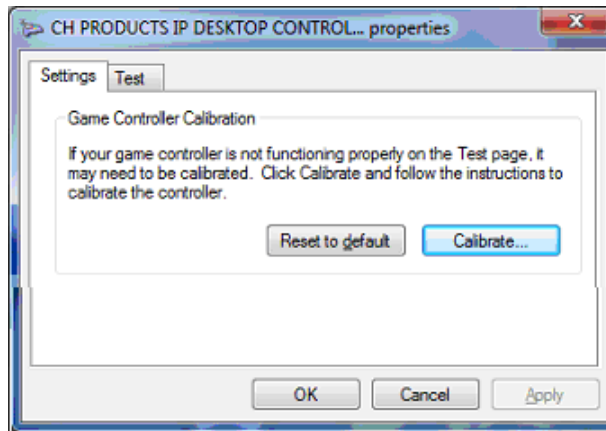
CH PRODUCTS IP DESKTOP CONTROL... properties

Settings
Test

Game Controller Calibration

If your game controller is not functioning properly on the Test page, it may need to be calibrated. Click Calibrate and follow the instructions to calibrate the controller.

Reset to default
Calibrate...

OK
Cancel
Apply